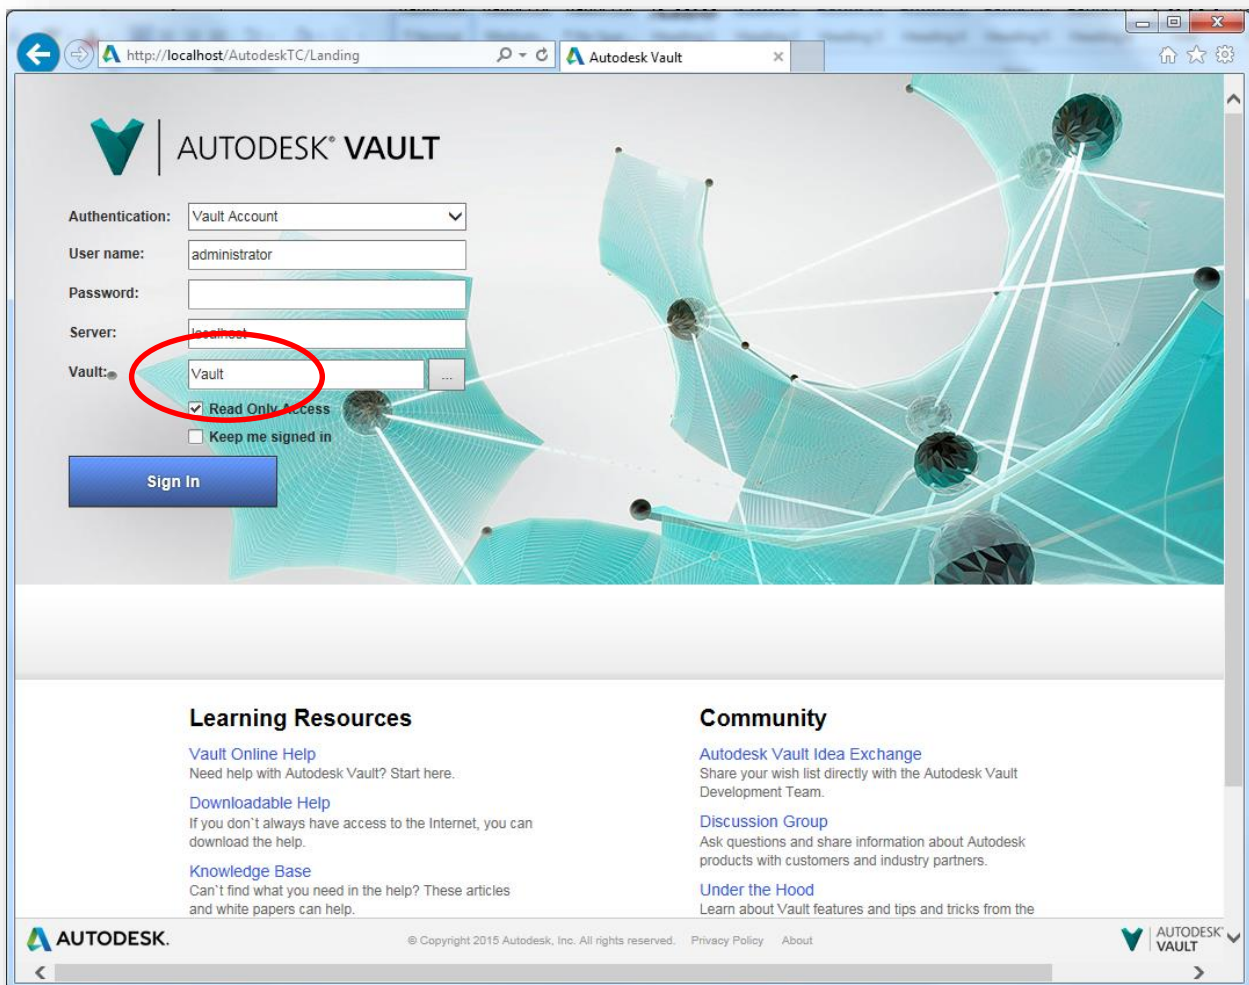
http://localhost/AutodeskTC/Landing

Autodesk Vault

AUTODESK® VAULT

Authentication: Vault Account

User name: administrator

Password:

Server: localhost

Vault: Vault ...

Read Only Access

Keep me signed in

Sign In

Learning Resources

Vault Online Help
Need help with Autodesk Vault? Start here.

Downloadable Help
If you don't always have access to the Internet, you can download the help.

Knowledge Base
Can't find what you need in the help? These articles and white papers can help.

Community

Autodesk Vault Idea Exchange
Share your wish list directly with the Autodesk Vault Development Team.

Discussion Group
Ask questions and share information about Autodesk products with customers and industry partners.

Under the Hood
Learn about Vault features and tips and tricks from the

AUTODESK.

© Copyright 2015 Autodesk, Inc. All rights reserved. Privacy Policy About

AUTODESK® VAULT